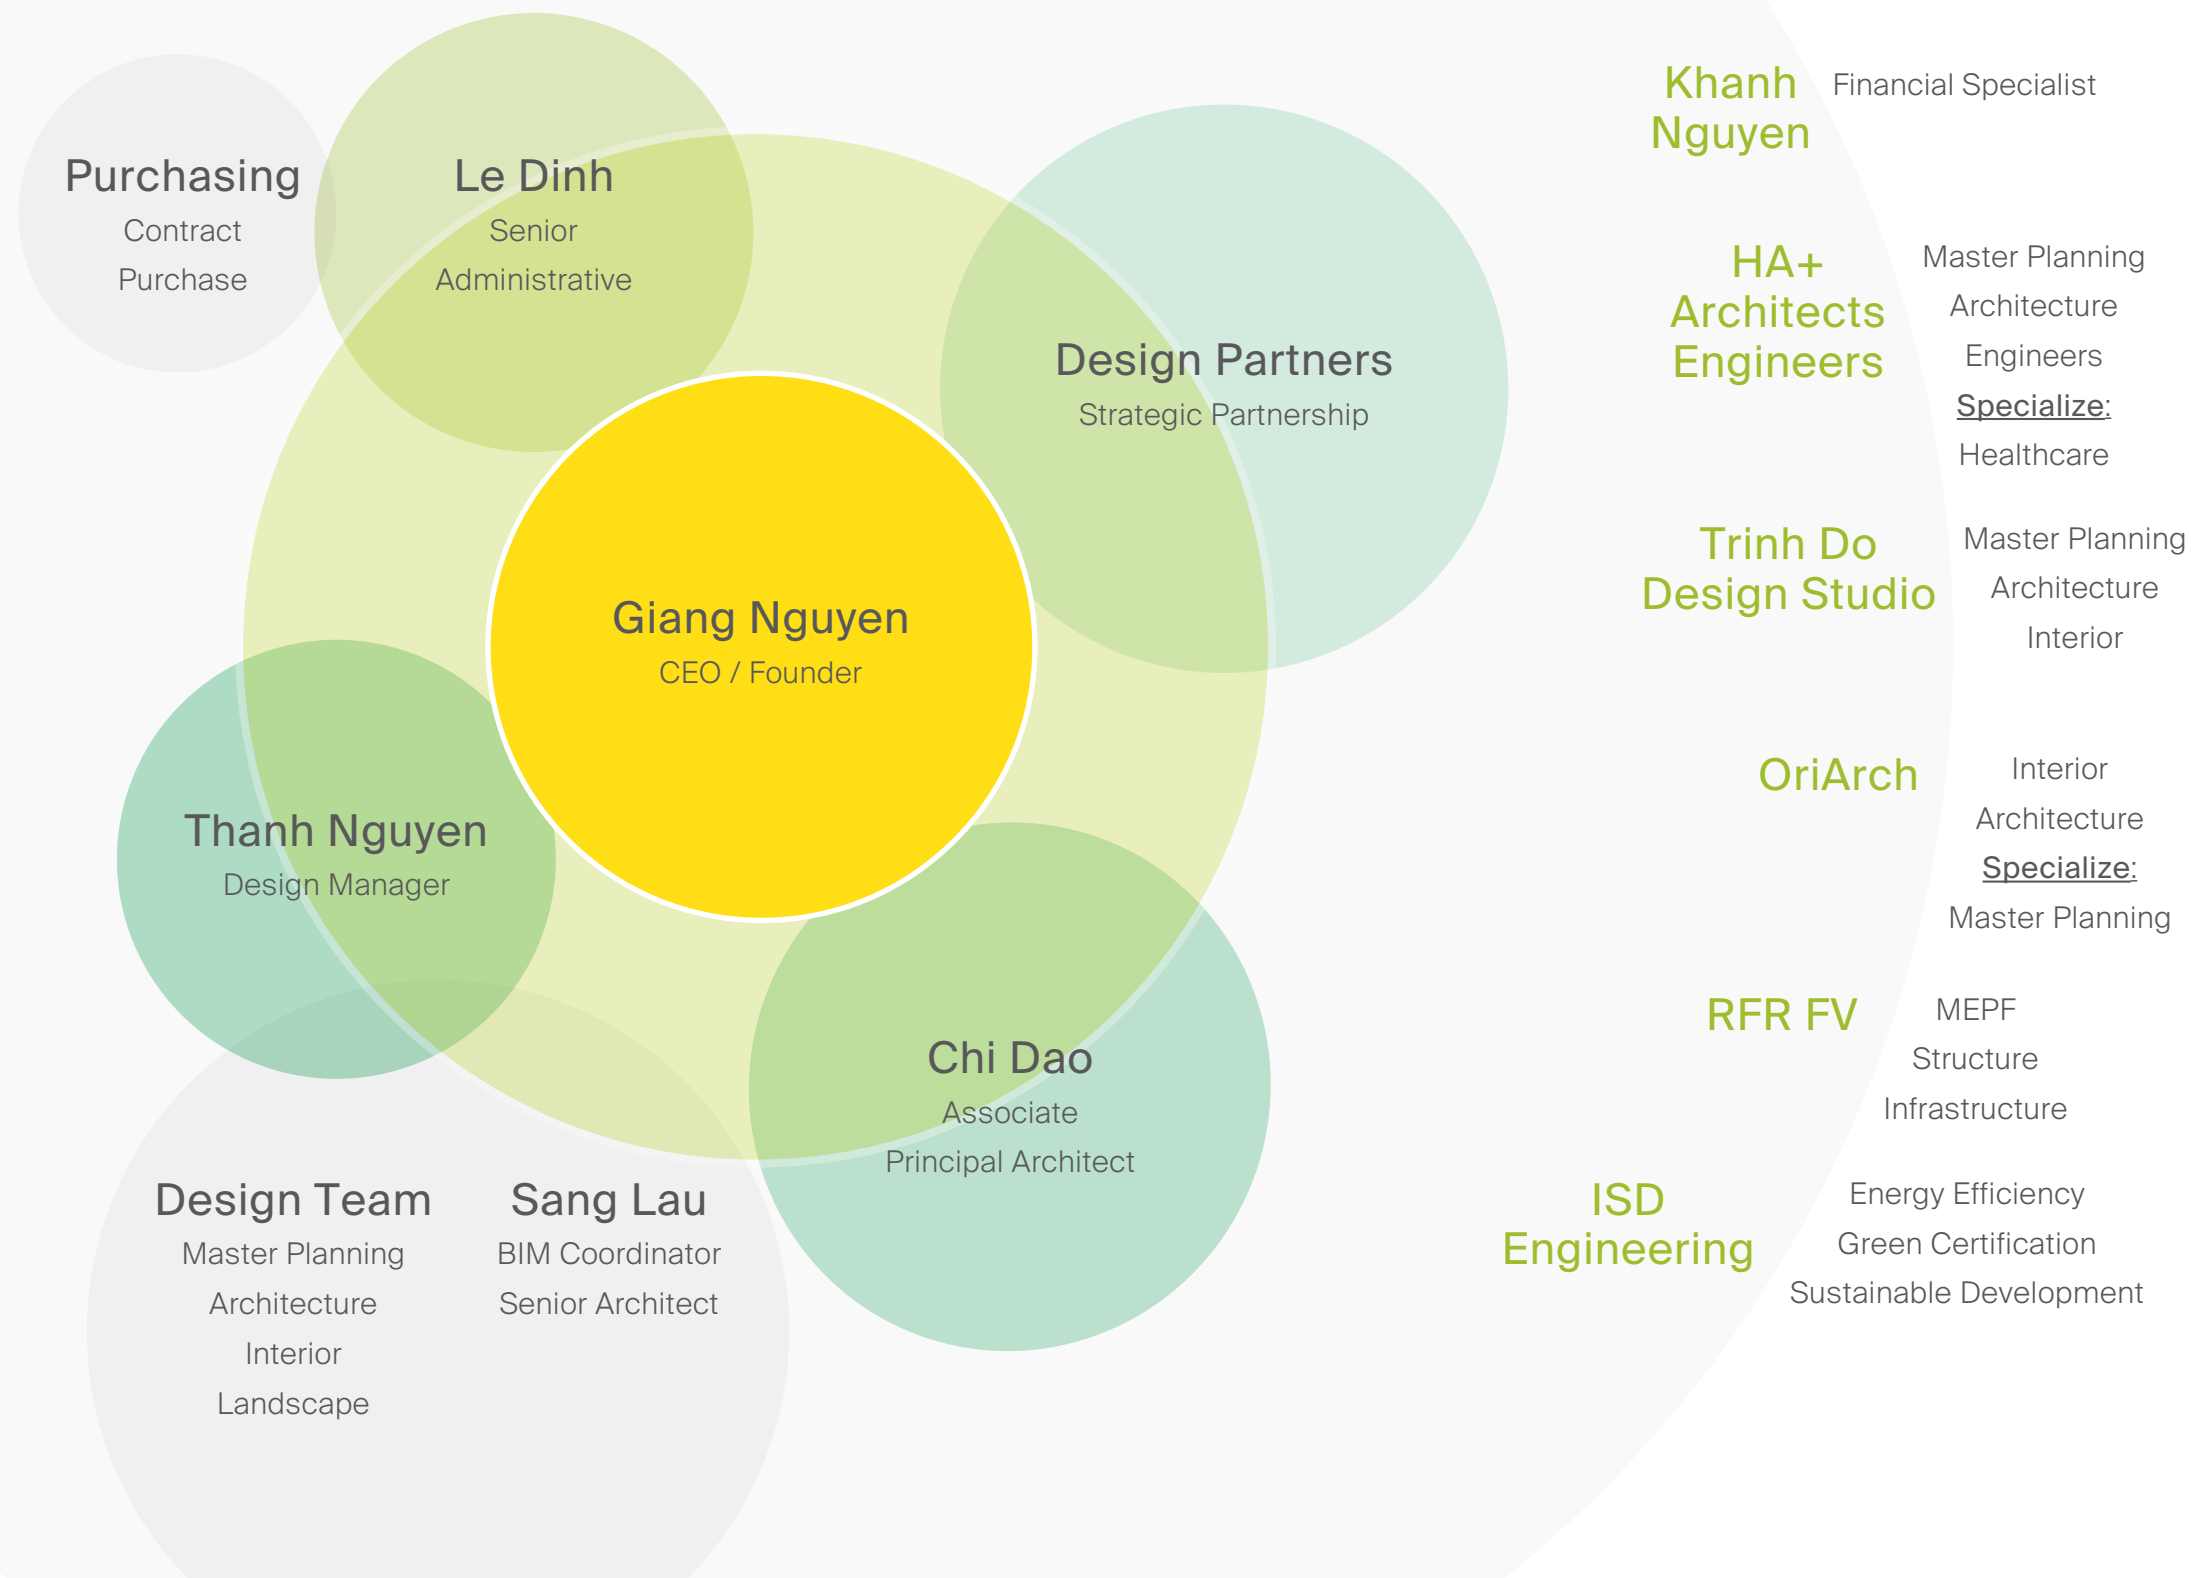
Purchasing
Contract
Purchase

Le Dinh
Senior
Administrative

Design Partners
Strategic Partnership

Giang Nguyen
CEO / Founder

Thanh Nguyen
Design Manager

Chi Dao
Associate
Principal Architect

Design Team
Master Planning
Architecture
Interior
Landscape

Sang Lau
BIM Coordinator
Senior Architect

Khanh Nguyen
Financial Specialist

HA+ Architects Engineers
Master Planning
Architecture
Engineers
Specialize:
Healthcare

Trinh Do Design Studio
Master Planning
Architecture
Interior

OriArch
Interior
Architecture
Specialize:
Master Planning

RFR FV
MEPF
Structure
Infrastructure

ISD Engineering
Energy Efficiency
Green Certification
Sustainable Development